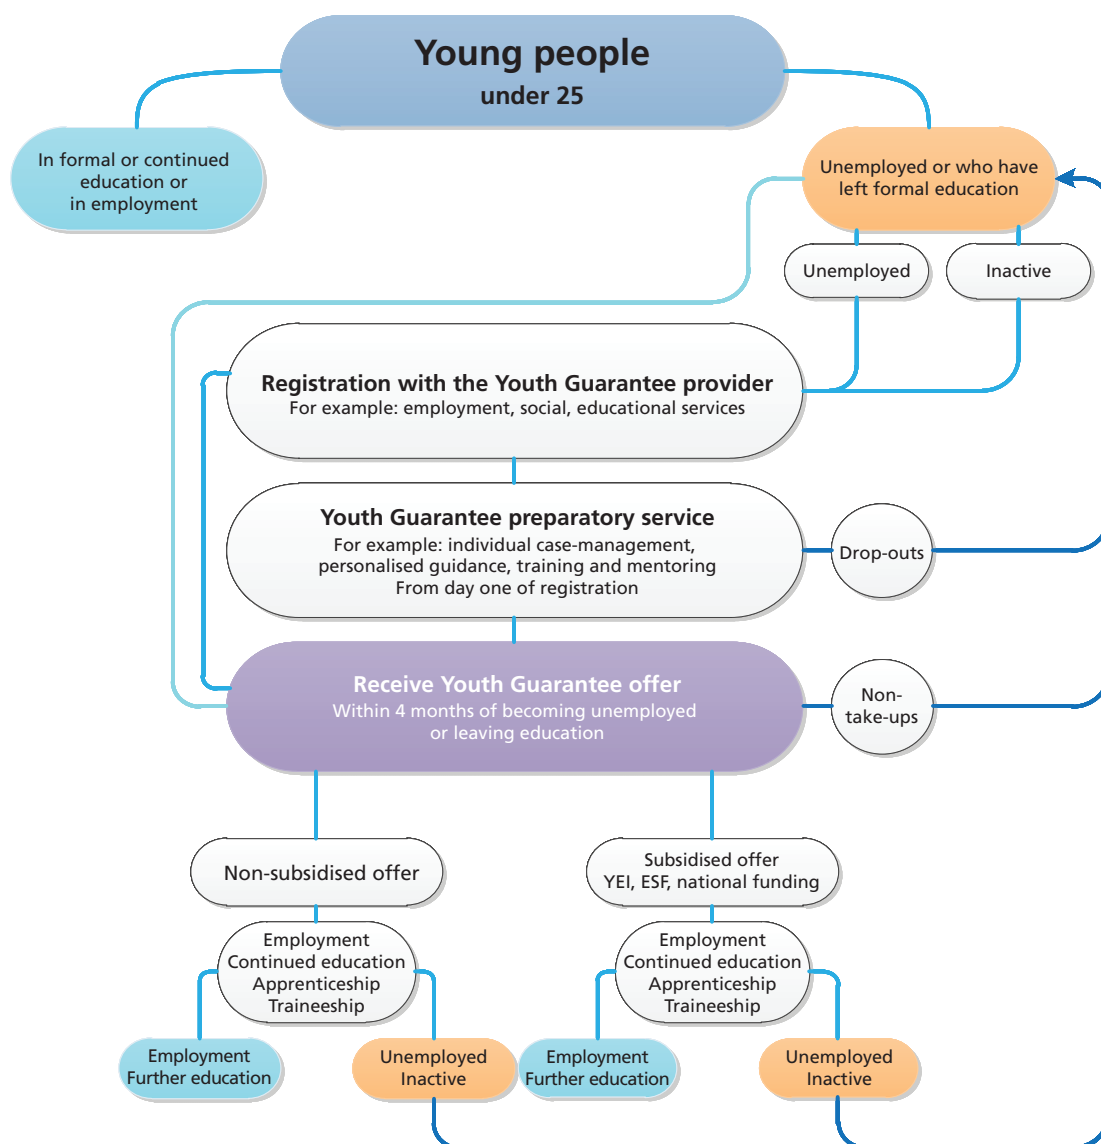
Young people
under 25

In formal or continued education or in employment

Unemployed or who have left formal education

Unemployed

Inactive

Registration with the Youth Guarantee provider
For example: employment, social, educational services

Youth Guarantee preparatory service
For example: individual case-management, personalised guidance, training and mentoring
From day one of registration

Drop-outs

Receive Youth Guarantee offer
Within 4 months of becoming unemployed or leaving education

Non-take-ups

Non-subsidised offer

Subsidised offer
YEI, ESF, national funding

Employment
Continued education
Apprenticeship
Traineeship

Employment
Continued education
Apprenticeship
Traineeship

Employment
Further education

Unemployed
Inactive

Employment
Further education

Unemployed
Inactive